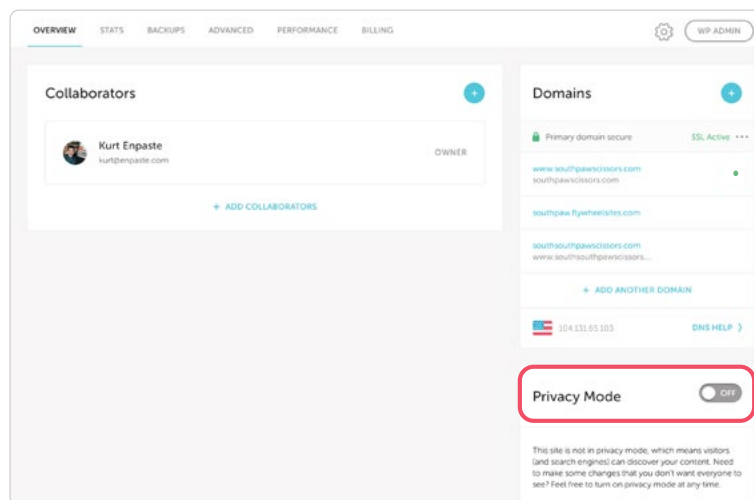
OVERVIEW STATS BACKUPS ADVANCED PERFORMANCE BILLING

WP ADMIN

Collaborators

Kurt Enpaste
kurt@enpaste.com

OWNER

+ ADD COLLABORATORS

Domains

Primary domain secure SSL Active

www.southpawscissors.com
southpawscissors.com

southpaw.flywheelsites.com

southsouthpawscissors.com
www.southsouthpawscissors...

+ ADD ANOTHER DOMAIN

104.131.65.103 DNS HELP

Privacy Mode OFF

This site is not in privacy mode, which means visitors (and search engines) can discover your content. Need to make some changes that you don't want everyone to see? Feel free to turn on privacy mode at any time.